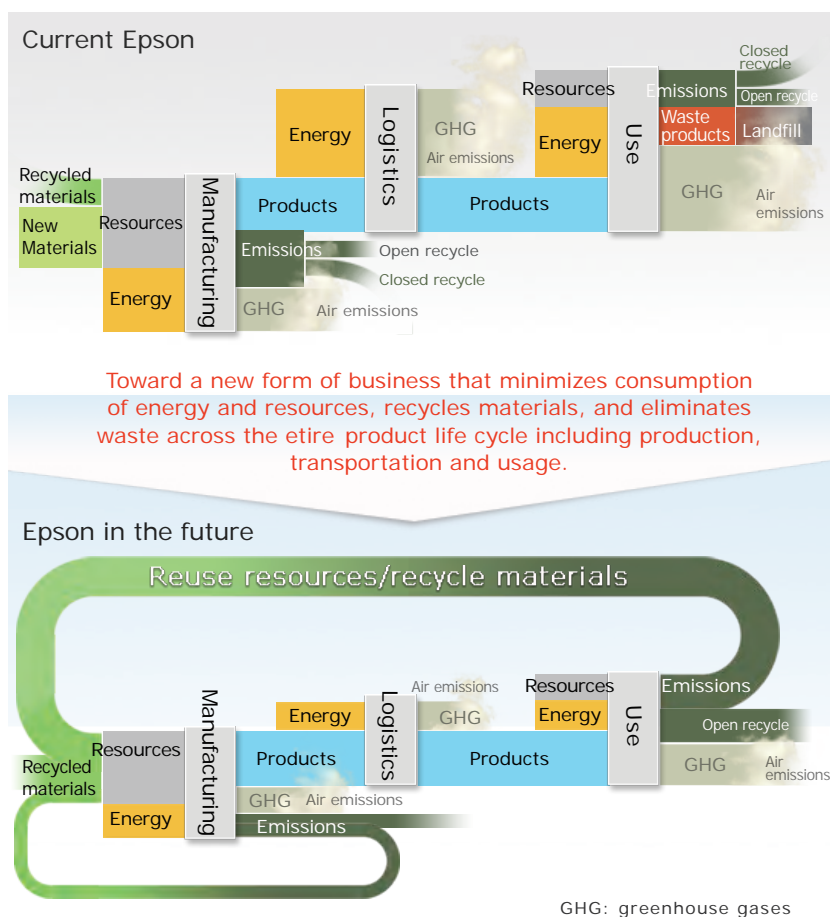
Current Epson

Closed recycle
Resources
Emissions
Open recycle
Energy
Logistics
GHG
Air emissions
Energy
Use
Waste products
Landfill
Recycled materials
New Materials
Resources
Manufacturing
Products
Products
GHG
Air emissions
Emissions
Open recycle
Closed recycle
Energy
GHG
Air emissions

Toward a new form of business that minimizes consumption of energy and resources, recycles materials, and eliminates waste across the etire product life cycle including production, transportation and usage.

Epson in the future

Reuse resources/recycle materials

Air emissions
Resources
Emissions
Energy
Logistics
GHG
Energy
Use
Open recycle
Resources
Manufacturing
Products
Products
GHG
Air emissions
Recycled materials
GHG
Air emissions
Energy
Emissions

GHG: greenhouse gases